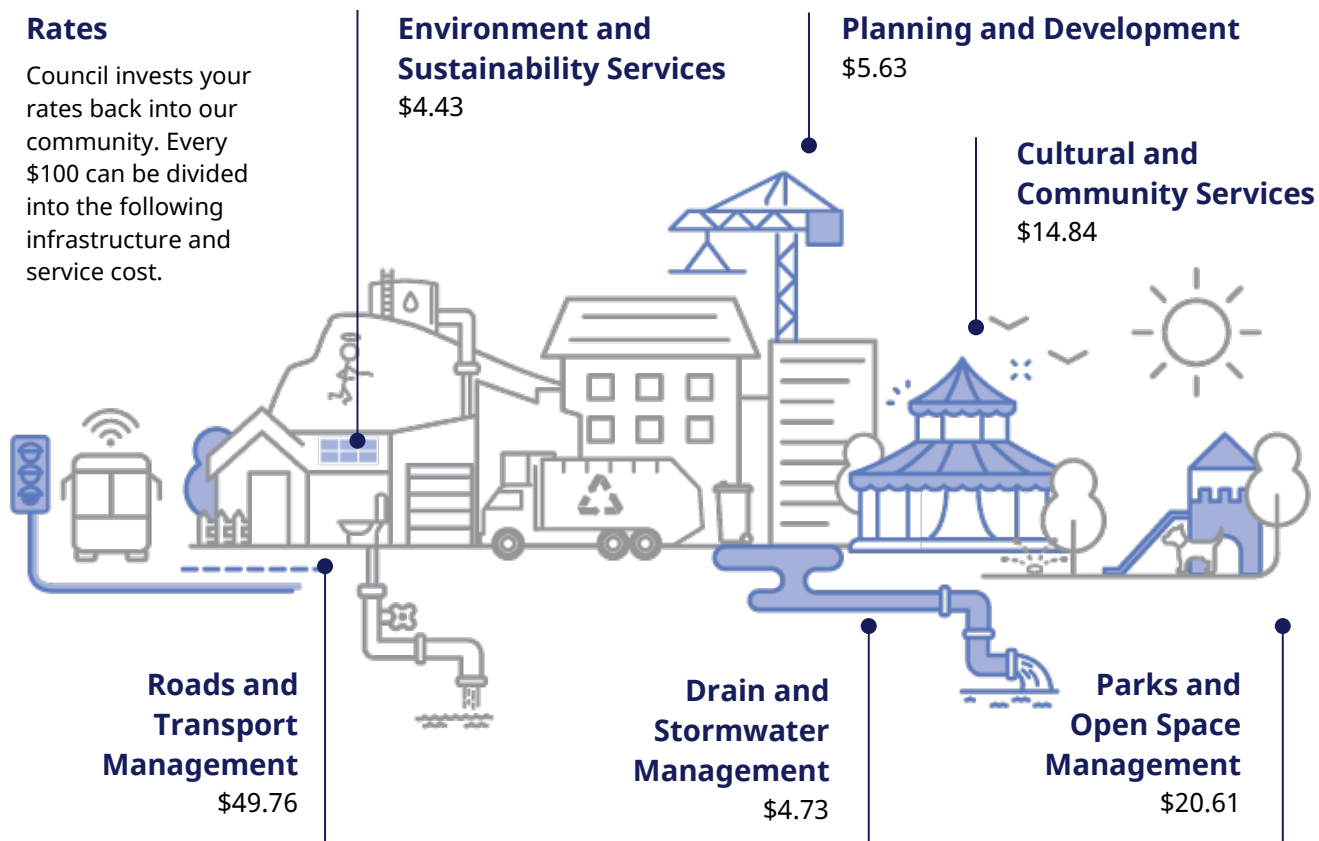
Rates

Council invests your rates back into our community. Every $100 can be divided into the following infrastructure and service cost.

Environment and Sustainability Services
$4.43

Planning and Development
$5.63

Cultural and Community Services
$14.84

Roads and Transport Management
$49.76

Drain and Stormwater Management
$4.73

Parks and Open Space Management
$20.61